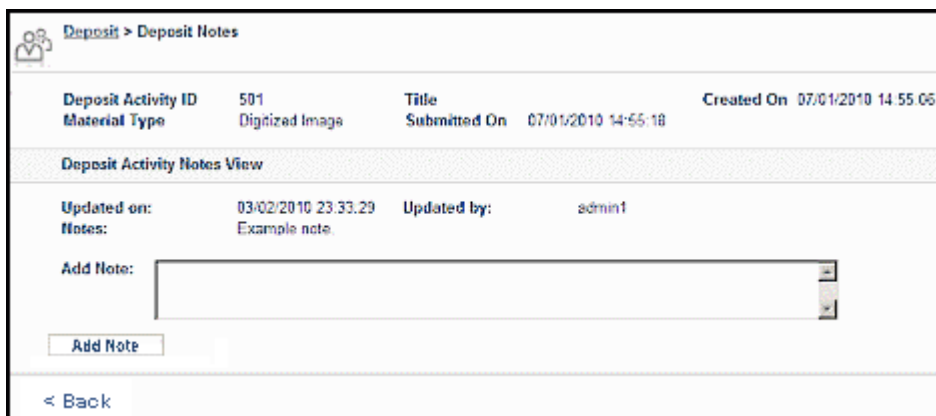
Deposit > Deposit Notes

Deposit Activity ID 501
Material Type Digitized Image
Title
Submitted On 07/01/2010 14:55:18
Created On 07/01/2010 14:55:06

Deposit Activity Notes View

Updated on: 03/02/2010 23:33:29
Notes: Example note.
Updated by: admin1

Add Note:

Add Note

< Back